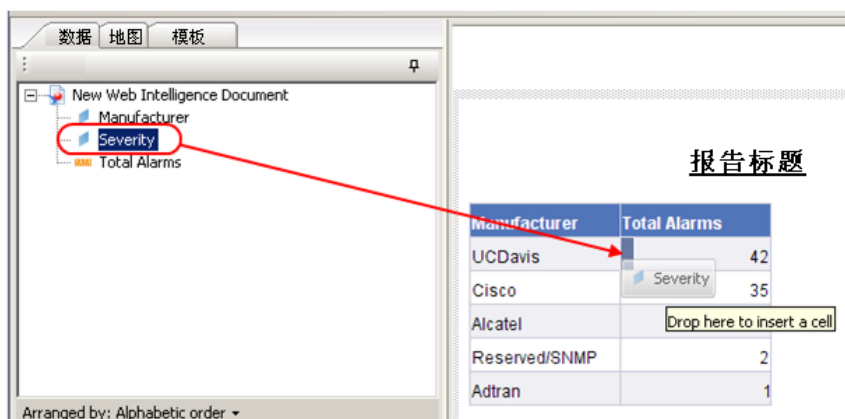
数据 地图 模板

New Web Intelligence Document
Manufacturer
Severity
Total Alarms

Arranged by: Alphabetic order

报告标题

| Manufacturer | Total Alarms |
|---|---|
| UCDavis | 42 |
| Cisco | 35 |
| Alcatel | |
| Reserved/SNMP | 2 |
| Adtran | 1 |

Severity

Drop here to insert a cell